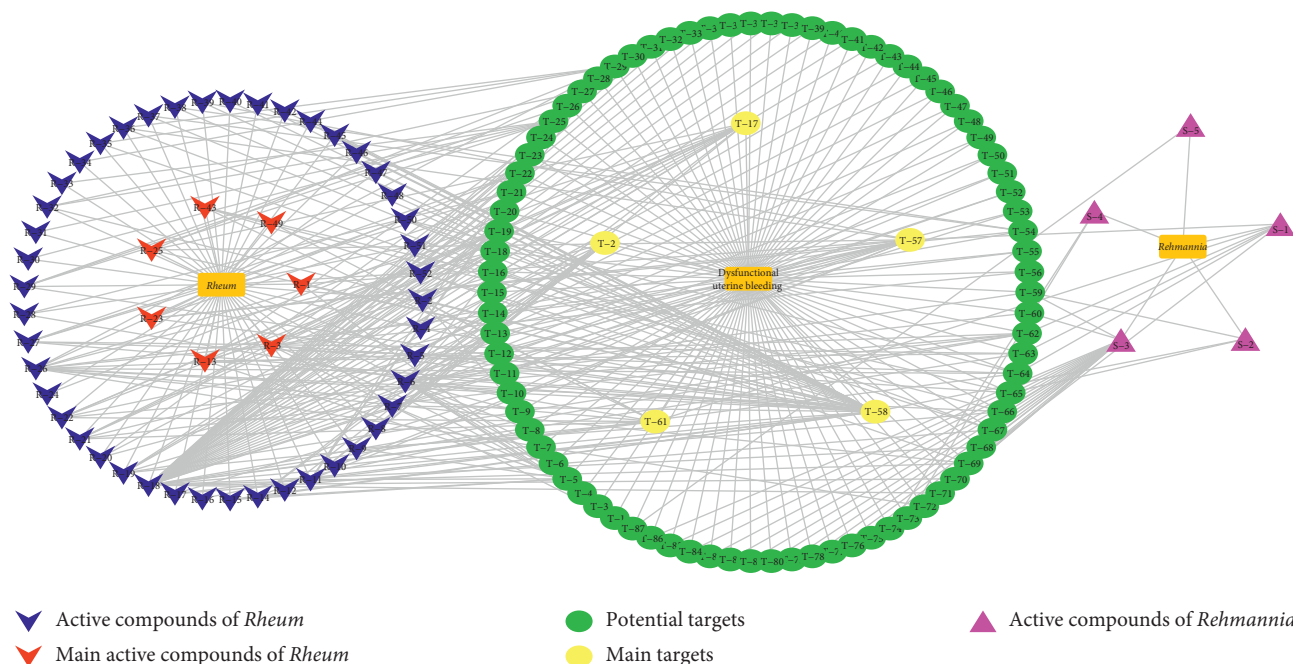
T–3 T–3 T–3 T–3 T–33 T–32 T–39 T–4 T–41 T–42 T–43 T–3 T–30 T–2 T–44 T–45 T–28 T–46 T–27 T–47 T–26 T–48 T–25 T–49 T–24 T–17 S–5 T–23 T–50 T–22 T–51 T–21 T–52 T–20 T–53 S–4 S–1 T–19 T–54 T–18 T–2 T–57 T–55 Rehmannia T–16 T–56 Dysfunctional uterine bleeding T–15 T–59 T–14 T–60 T–13 T–62 S–3 S–2 T–12 T–63 T–11 T–64 T–10 T–65 T–9 T–58 T–66 T–61 T–8 T–67 T–7 T–68 T–6 T–69 T–5 T–70 T–4 T–71 T–3 T–72 T–7 T–73 T–87 T–74 T–86 T–75 T–8 T–76 T–84 T–8 T–8 T–80 T–7 T–78 T–7

Rheum

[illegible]

Active compounds of Rheum

Main active compounds of Rheum

Potential targets

Main targets

Active compounds of Rehmannia